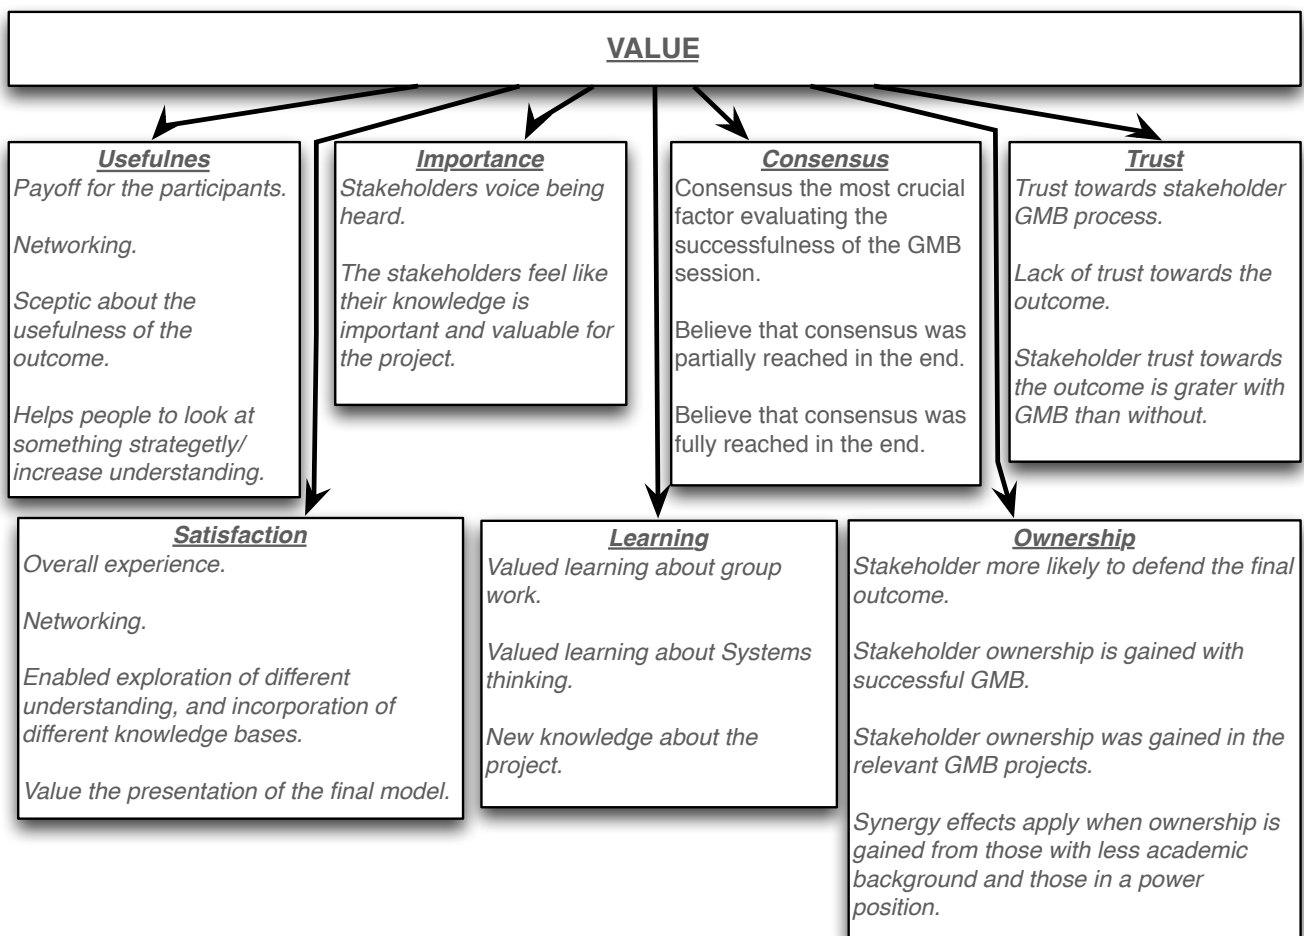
VALUE

Usefulnes
Payoff for the participants.

Networking.

Sceptic about the usefulness of the outcome.

Helps people to look at something strategetly/ increase understanding.

Importance
Stakeholders voice being heard.

The stakeholders feel like their knowledge is important and valuable for the project.

Consensus
Consensus the most crucial factor evaluating the successfulness of the GMB session.

Believe that consensus was partially reached in the end.

Believe that consensus was fully reached in the end.

Trust
Trust towards stakeholder GMB process.

Lack of trust towards the outcome.

Stakeholder trust towards the outcome is grater with GMB than without.

Satisfaction
Overall experience.

Networking.

Enabled exploration of different understanding, and incorporation of different knowledge bases.

Value the presentation of the final model.

Learning
Valued learning about group work.

Valued learning about Systems thinking.

New knowledge about the project.

Ownership
Stakeholder more likely to defend the final outcome.

Stakeholder ownership is gained with successful GMB.

Stakeholder ownership was gained in the relevant GMB projects.

Synergy effects apply when ownership is gained from those with less academic background and those in a power position.